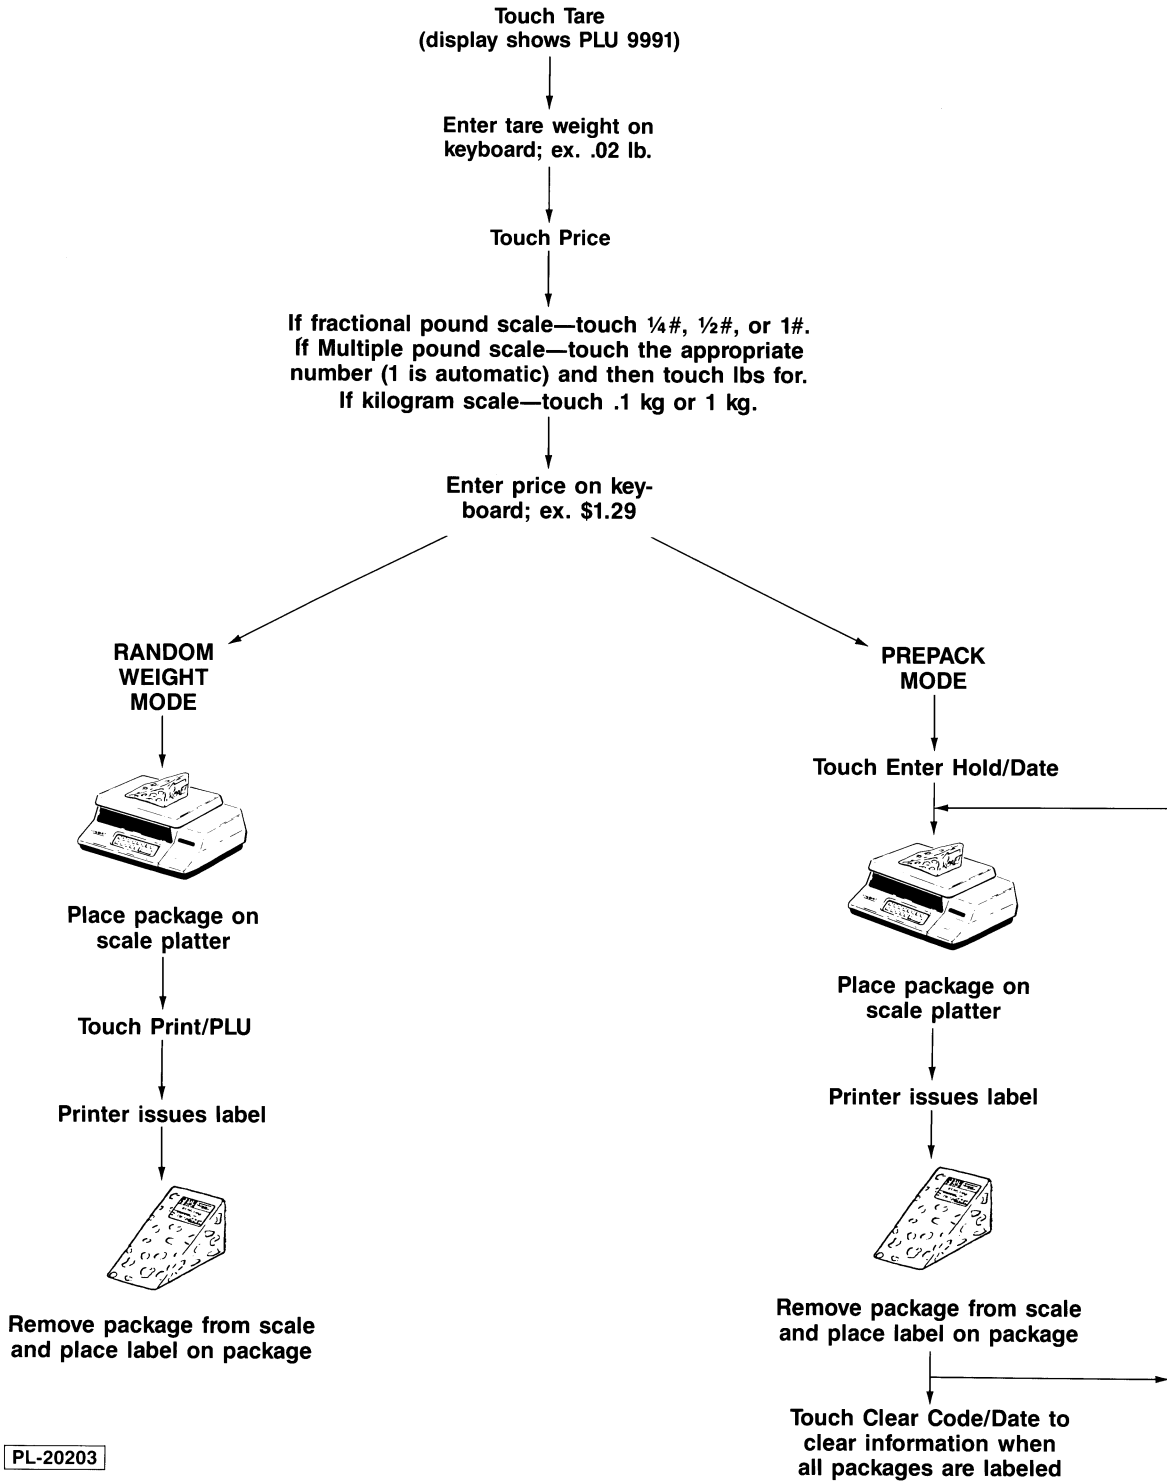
Touch Tare
(display shows PLU 9991)

Enter tare weight on keyboard; ex. .02 lb.

Touch Price

If fractional pound scale—touch ¼#, ½#, or 1#.
If Multiple pound scale—touch the appropriate number (1 is automatic) and then touch lbs for.
If kilogram scale—touch .1 kg or 1 kg.

Enter price on keyboard; ex. $1.29

RANDOM WEIGHT MODE

Place package on scale platter

Touch Print/PLU

Printer issues label

Remove package from scale and place label on package

PREPACK MODE

Touch Enter Hold/Date

Place package on scale platter

Printer issues label

Remove package from scale and place label on package

Touch Clear Code/Date to clear information when all packages are labeled

PL-20203